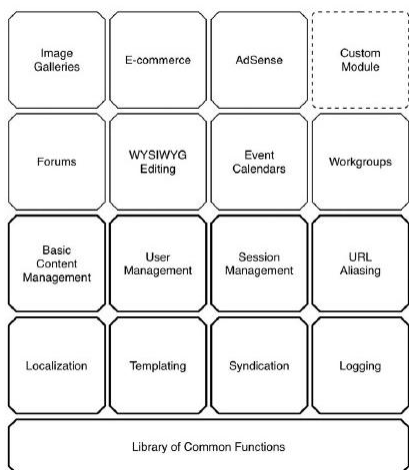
Image Galleries

E-commerce

AdSense

Custom Module

Forums

WYSIWYG Editing

Event Calendars

Workgroups

Basic Content Management

User Management

Session Management

URL Aliasing

Localization

Templating

Syndication

Logging

Library of Common Functions